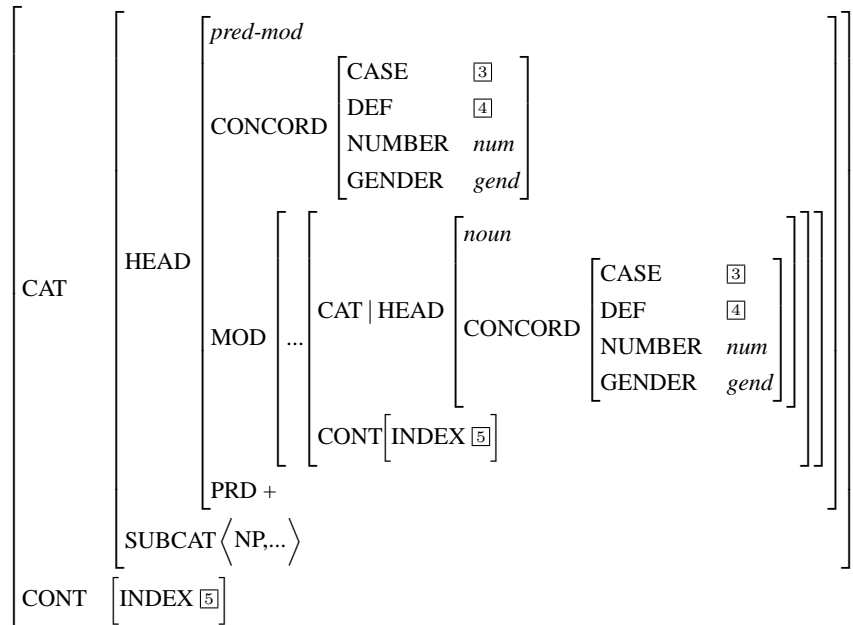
$$
\begin{bmatrix}
\text{CAT} & \begin{bmatrix}
\text{HEAD} & \begin{bmatrix}
\textit{pred-mod} \\
\text{CONCORD} & \begin{bmatrix}
\text{CASE} & \boxed{3} \\
\text{DEF} & \boxed{4} \\
\text{NUMBER} & \textit{num} \\
\text{GENDER} & \textit{gend}
\end{bmatrix} \\
\text{MOD} & \begin{bmatrix}
... & \begin{bmatrix}
\text{CAT} \mid \text{HEAD} & \begin{bmatrix}
\textit{noun} \\
\text{CONCORD} & \begin{bmatrix}
\text{CASE} & \boxed{3} \\
\text{DEF} & \boxed{4} \\
\text{NUMBER} & \textit{num} \\
\text{GENDER} & \textit{gend}
\end{bmatrix}
\end{bmatrix} \\
\text{CONT} & \begin{bmatrix} \text{INDEX} \ \boxed{5} \end{bmatrix}
\end{bmatrix}
\end{bmatrix} \\
\text{PRD} + &
\end{bmatrix} \\
\text{SUBCAT} & \left\langle \text{NP,...} \right\rangle
\end{bmatrix} \\
\text{CONT} & \begin{bmatrix} \text{INDEX} \ \boxed{5} \end{bmatrix}
\end{bmatrix}
$$